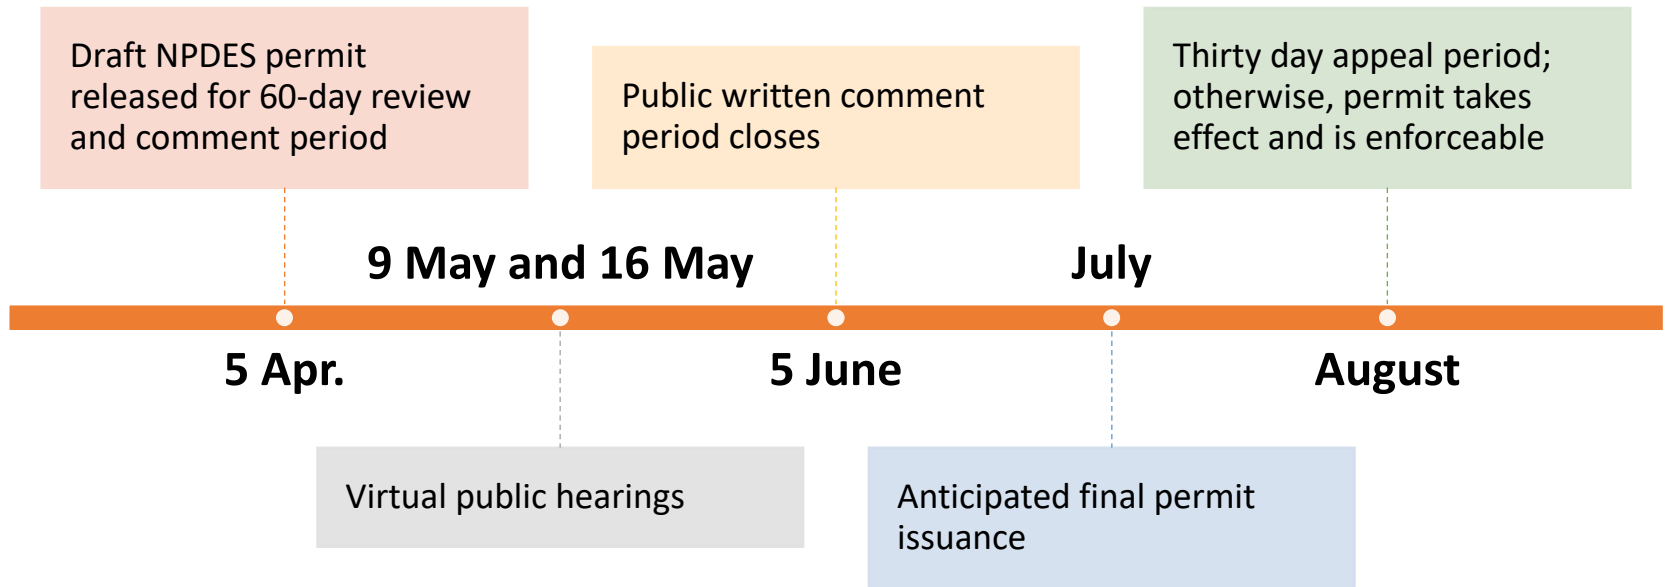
Draft NPDES permit released for 60-day review and comment period

Public written comment period closes

Thirty day appeal period; otherwise, permit takes effect and is enforceable

9 May and 16 May

July

5 Apr.

5 June

August

Virtual public hearings

Anticipated final permit issuance